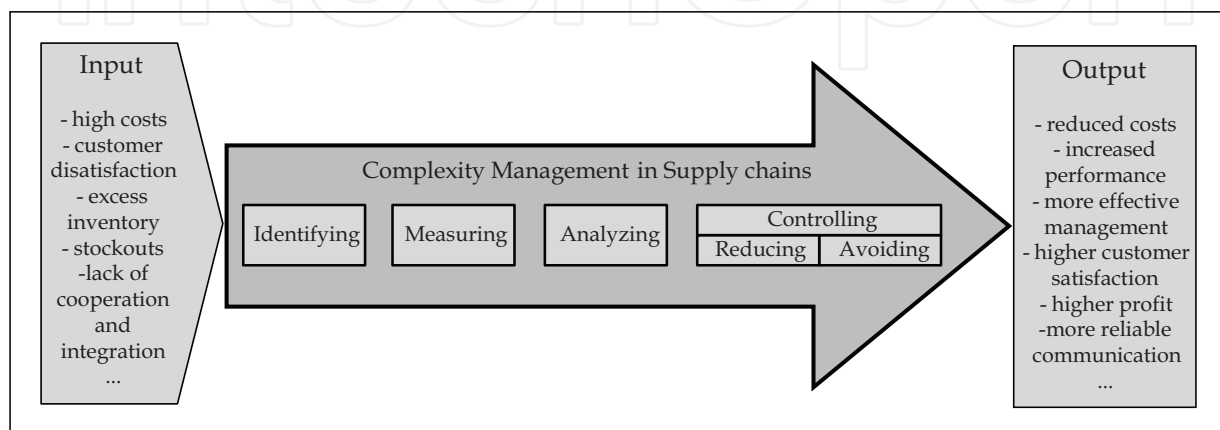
Input

- high costs
- customer dissatisfaction
- excess inventory
- stockouts
-lack of cooperation and integration
...

Complexity Management in Supply chains

Identifying

Measuring

Analyzing

Controlling

Reducing

Avoiding

Output

- reduced costs
- increased performance
- more effective management
- higher customer satisfaction
- higher profit
-more reliable communication
...